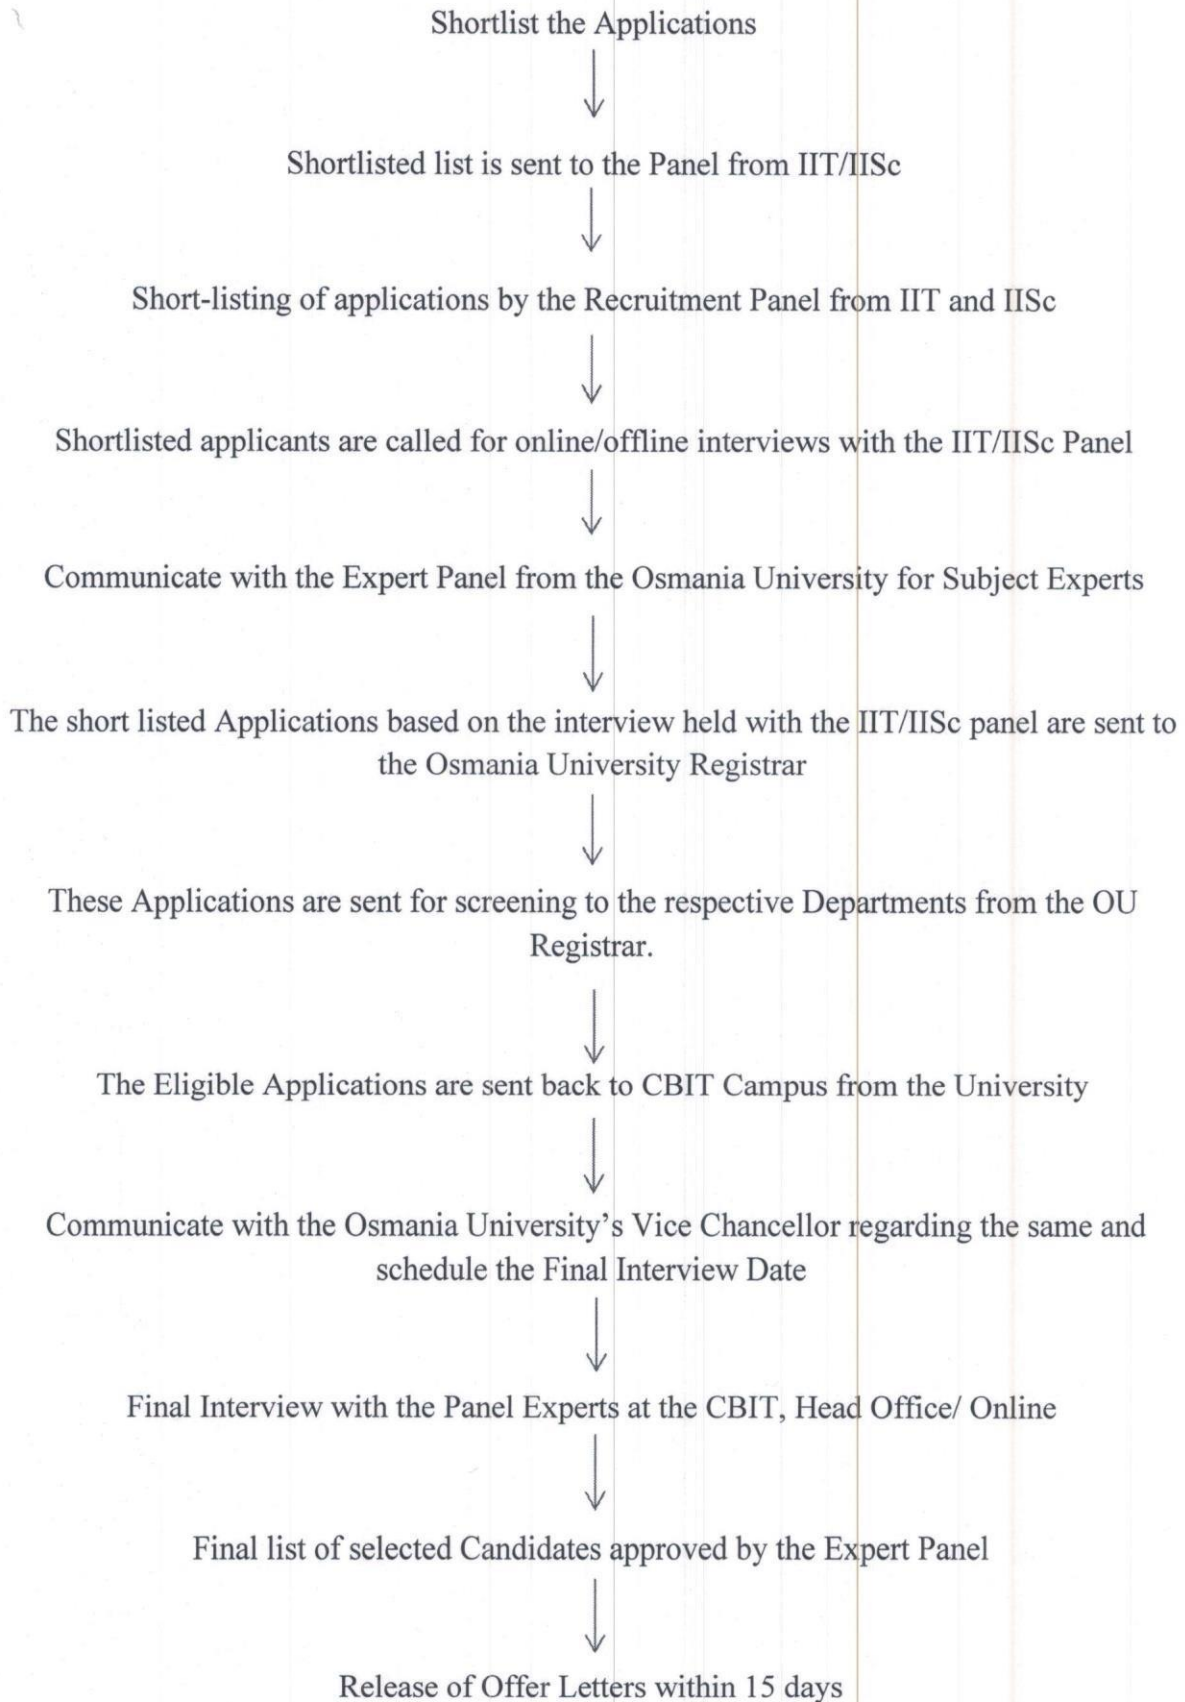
Shortlist the Applications

Shortlisted list is sent to the Panel from IIT/IISc

Short-listing of applications by the Recruitment Panel from IIT and IISc

Shortlisted applicants are called for online/offline interviews with the IIT/IISc Panel

Communicate with the Expert Panel from the Osmania University for Subject Experts

The short listed Applications based on the interview held with the IIT/IISc panel are sent to the Osmania University Registrar

These Applications are sent for screening to the respective Departments from the OU Registrar.

The Eligible Applications are sent back to CBIT Campus from the University

Communicate with the Osmania University's Vice Chancellor regarding the same and schedule the Final Interview Date

Final Interview with the Panel Experts at the CBIT, Head Office/ Online

Final list of selected Candidates approved by the Expert Panel

Release of Offer Letters within 15 days